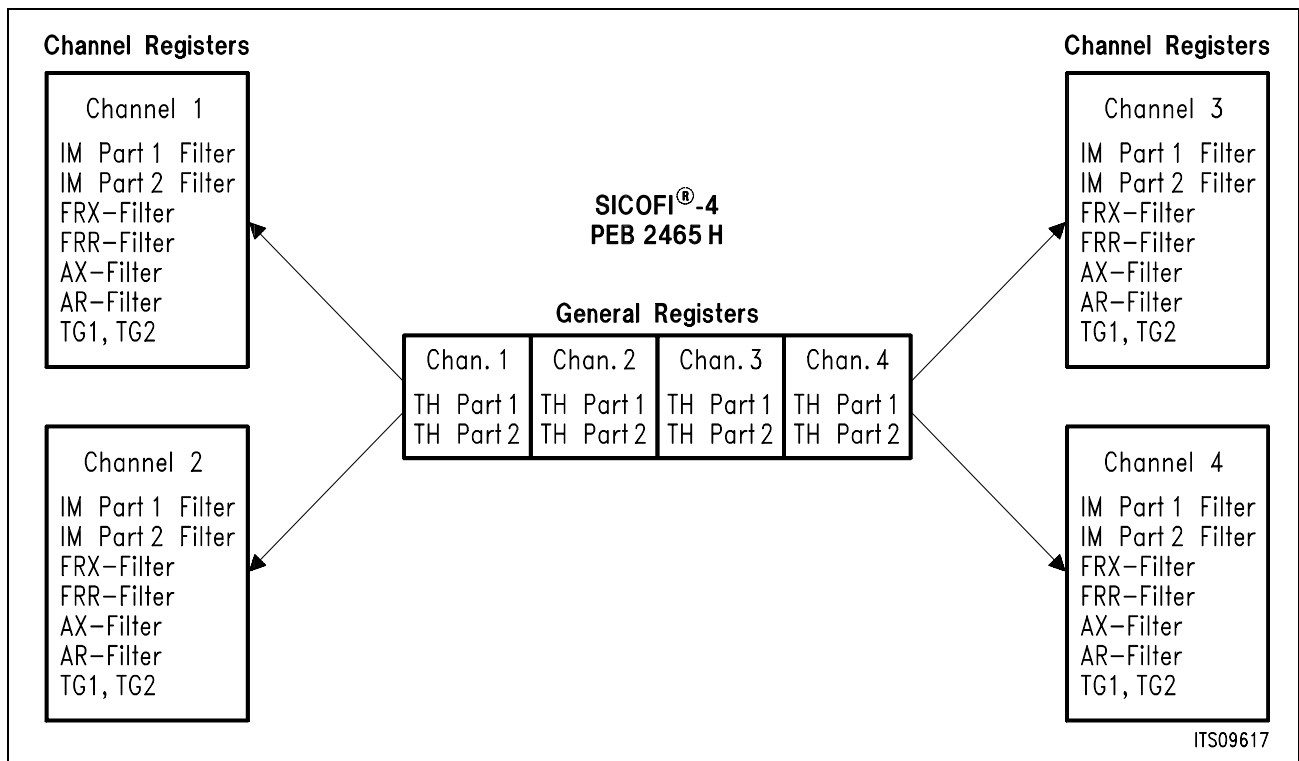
Channel Registers

Channel 1
IM Part 1 Filter
IM Part 2 Filter
FRX–Filter
FRR–Filter
AX–Filter
AR–Filter
TG1, TG2

Channel 2
IM Part 1 Filter
IM Part 2 Filter
FRX–Filter
FRR–Filter
AX–Filter
AR–Filter
TG1, TG2

SICOFI®-4
PEB 2465 H

General Registers

| Chan. 1 | Chan. 2 | Chan. 3 | Chan. 4 |
|---|---|---|---|
| TH Part 1<br>TH Part 2 | TH Part 1<br>TH Part 2 | TH Part 1<br>TH Part 2 | TH Part 1<br>TH Part 2 |

Channel Registers

Channel 3
IM Part 1 Filter
IM Part 2 Filter
FRX–Filter
FRR–Filter
AX–Filter
AR–Filter
TG1, TG2

Channel 4
IM Part 1 Filter
IM Part 2 Filter
FRX–Filter
FRR–Filter
AX–Filter
AR–Filter
TG1, TG2

ITS09617